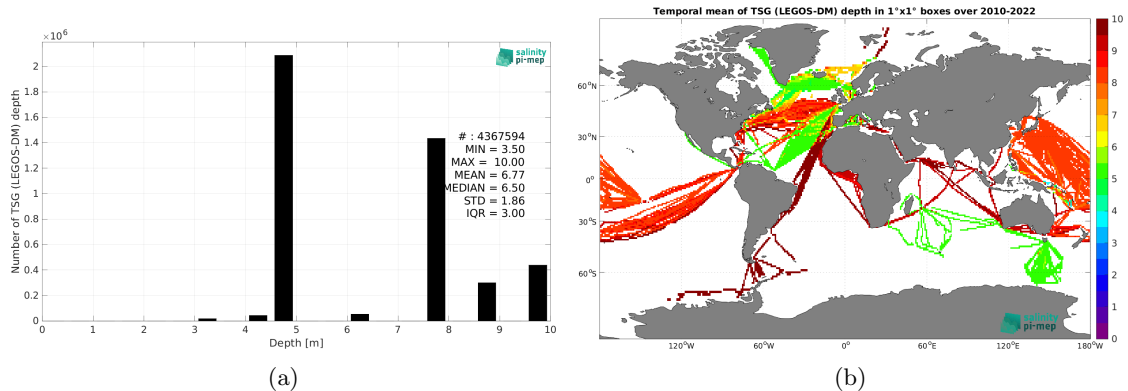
$\times 10^6$

salinity pi-mep

Number of TSG (LEGOS-DM) depth

2
1.8
1.6
1.4
1.2
1
0.8
0.6
0.4
0.2
0

# : 4367594
MIN = 3.50
MAX = 10.00
MEAN = 6.77
MEDIAN = 6.50
STD = 1.86
IQR = 3.00

0 1 2 3 4 5 6 7 8 9 10

Depth [m]

(a)

Temporal mean of TSG (LEGOS-DM) depth in 1°x1° boxes over 2010-2022

60°N
30°N
0°
30°S
60°S

120°W 60°W 0° 60°E 120°E 180°W

10
9
8
7
6
5
4
3
2
1
0

salinity pi-mep

(b)